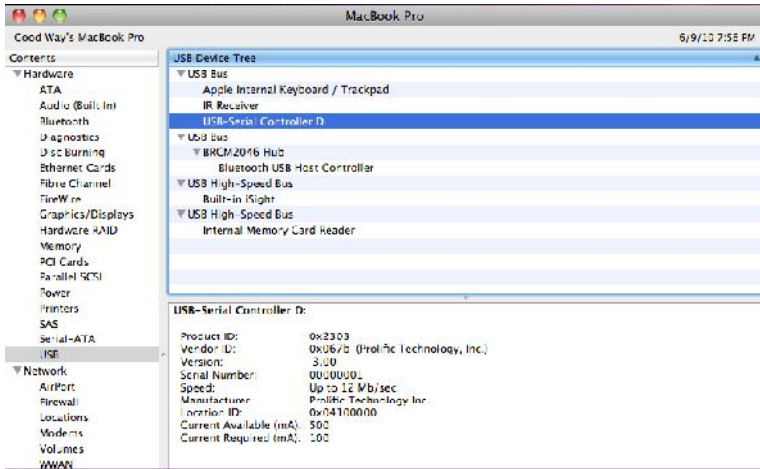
MacBook Pro

Cood Way's MacBook Pro

6/9/10 7:56 PM

Contents
▼Hardware
ATA
Audio (Built In)
Bluetooth
Diagnostics
Disc Burning
Ethernet Cards
Fibre Channel
FireWire
Graphics/Displays
Hardware RAID
Memory
PCI Cards
Parallel SCSI
Power
Printers
SAS
Serial-ATA
USB
▼Network
AirPort
Firewall
Locations
Modems
Volumes
WWAN

USB Device Tree
▼USB Bus
Apple Internal Keyboard / Trackpad
IR Receiver
USB-Serial Controller D
▼USB Bus
▼BRCM2046 Hub
Bluetooth USB Host Controller
▼USB High-Speed Bus
Built-in iSight
▼USB High-Speed Bus
Internal Memory Card Reader

USB-Serial Controller D:

| | |
|---|---|
| Product ID: | 0x2303 |
| Vendor ID: | 0x067b (Prolific Technology, Inc.) |
| Version: | 3.00 |
| Serial Number: | 00000001 |
| Speed: | Up to 12 Mb/sec |
| Manufacturer: | Prolific Technology Inc. |
| Location ID: | 0x04100000 |
| Current Available (mA): | 500 |
| Current Required (mA): | 100 |